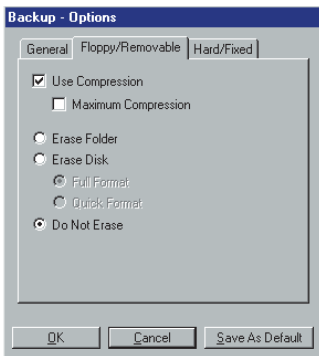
Backup - Options

General | Floppy/Removable | Hard/Fixed

☑ Use Compression
☐ Maximum Compression

○ Erase Folder
○ Erase Disk
◉ Full Format
○ Quick Format
◉ Do Not Erase

OK | Cancel | Save As Default